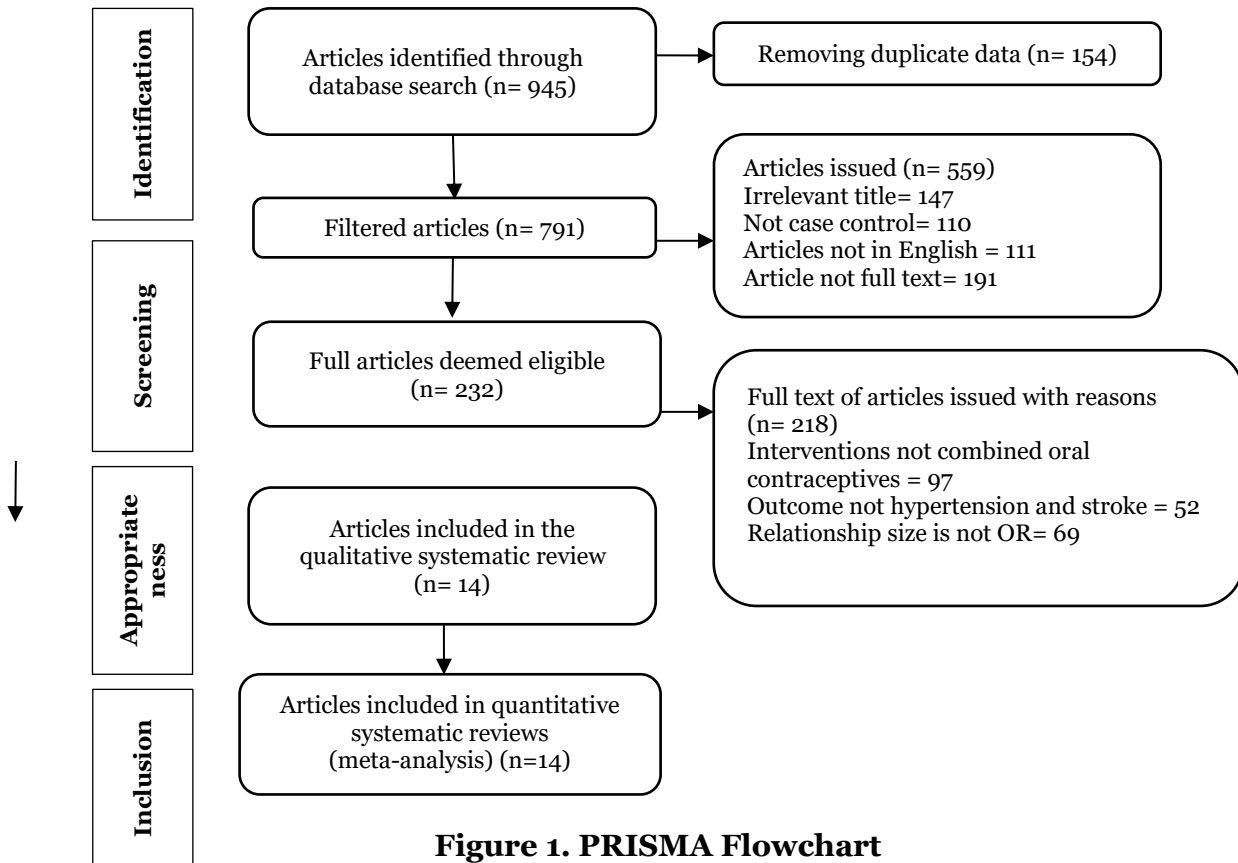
Identification

Articles identified through database search (n= 945)

Removing duplicate data (n= 154)

Filtered articles (n= 791)

Articles issued (n= 559)
Irrelevant title= 147
Not case control= 110
Articles not in English = 111
Article not full text= 191

Screening

Full articles deemed eligible (n= 232)

Full text of articles issued with reasons (n= 218)
Interventions not combined oral contraceptives = 97
Outcome not hypertension and stroke = 52
Relationship size is not OR= 69

Appropriateness

Articles included in the qualitative systematic review (n= 14)

Inclusion

Articles included in quantitative systematic reviews (meta-analysis) (n=14)

Figure 1. PRISMA Flowchart